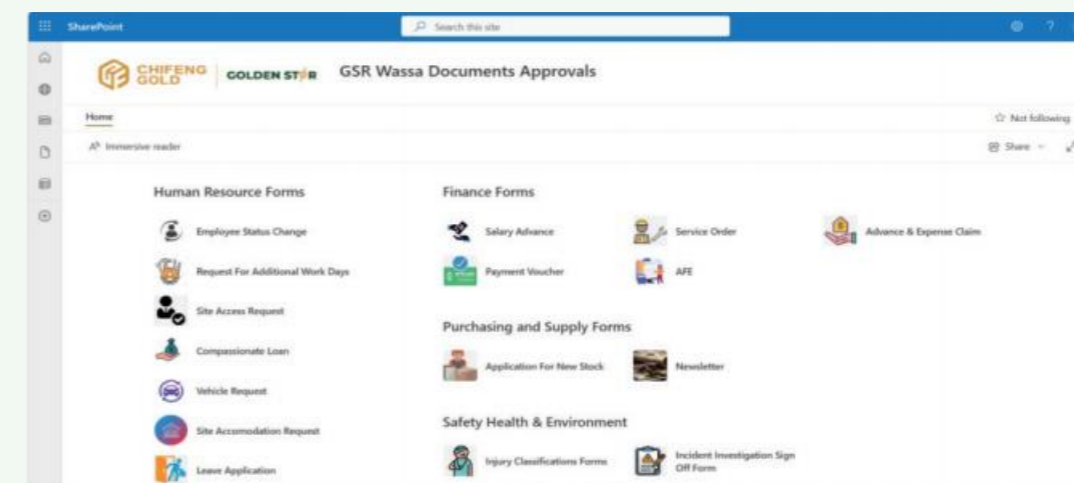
SharePoint

Search this site

CHIFENG GOLD | GOLDEN STAR GSR Wassa Documents Approvals

Home

☆ Not following

Immersive reader

Share

Human Resource Forms

Employee Status Change

Request For Additional Work Days

Site Access Request

Compassionate Loan

Vehicle Request

Site Accomodation Request

Leave Application

Finance Forms

Salary Advance

Service Order

Advance & Expense Claim

Payment Voucher

AFE

Purchasing and Supply Forms

Application For New Stock

Newsletter

Safety Health & Environment

Injury Classifications Forms

Incident Investigation Sign Off Form